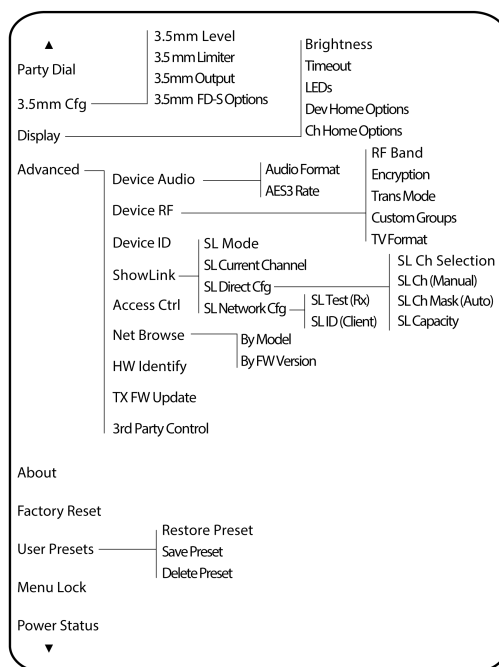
▲
Party Dial

3.5mm Cfg
3.5mm Level
3.5 mm Limiter
3.5mm Output
3.5mm FD-S Options

Display
Brightness
Timeout
LEDs
Dev Home Options
Ch Home Options

Advanced
Device Audio
Audio Format
AES3 Rate

Device RF
RF Band
Encryption
Trans Mode
Custom Groups
TV Format

Device ID
ShowLink
SL Mode
SL Current Channel
SL Direct Cfg
SL Ch Selection
SL Ch (Manual)
SL Ch Mask (Auto)
SL Capacity
SL Network Cfg
SL Test (Rx)
SL ID (Client)

Access Ctrl
Net Browse
By Model
By FW Version

HW Identify
TX FW Update
3rd Party Control

About

Factory Reset

User Presets
Restore Preset
Save Preset
Delete Preset

Menu Lock

Power Status
▼